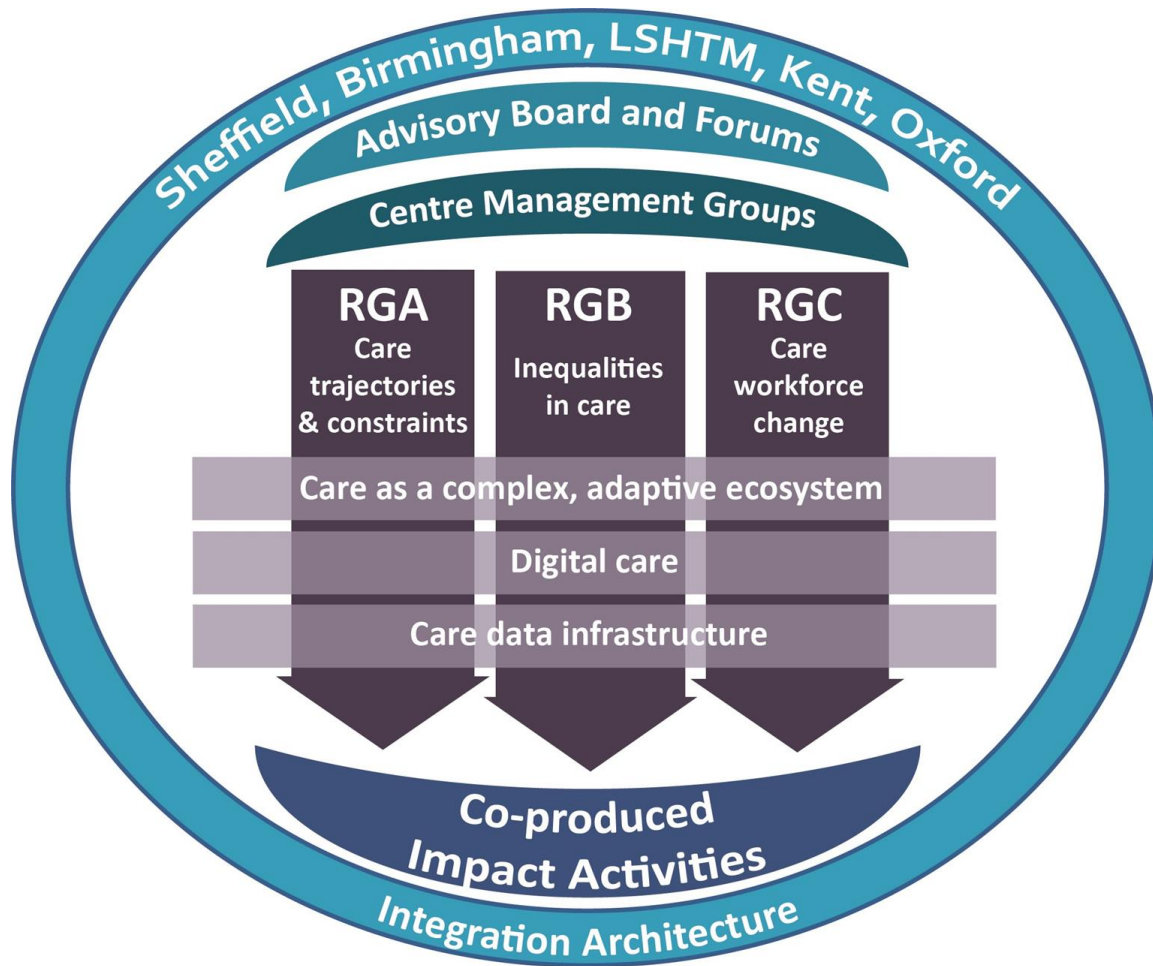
Sheffield, Birmingham, LSHTM, Kent, Oxford

Advisory Board and Forums

Centre Management Groups

RGA
Care trajectories & constraints

RGB
Inequalities in care

RGC
Care workforce change

Care as a complex, adaptive ecosystem

Digital care

Care data infrastructure

Co-produced Impact Activities

Integration Architecture